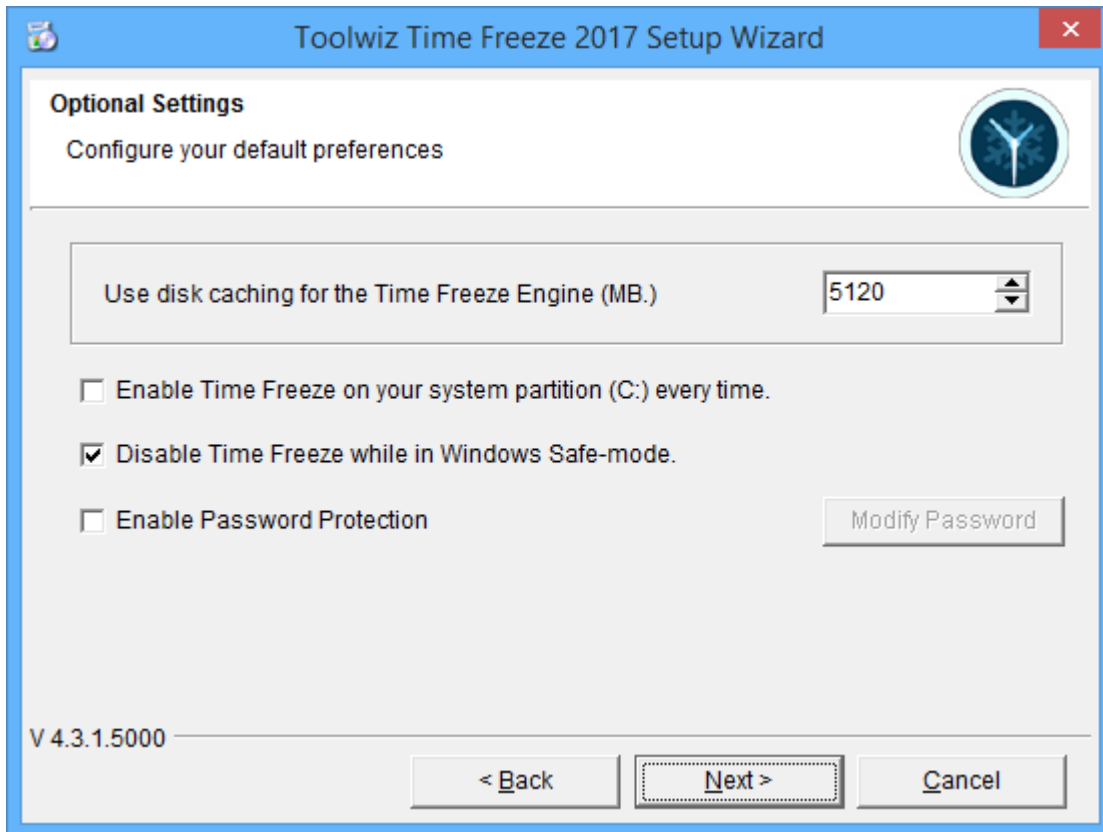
Toolwiz Time Freeze 2017 Setup Wizard

Optional Settings

Configure your default preferences

Use disk caching for the Time Freeze Engine (MB.) 5120

Enable Time Freeze on your system partition (C:) every time.

Disable Time Freeze while in Windows Safe-mode.

Enable Password Protection

Modify Password

V 4.3.1.5000

< Back

Next >

Cancel